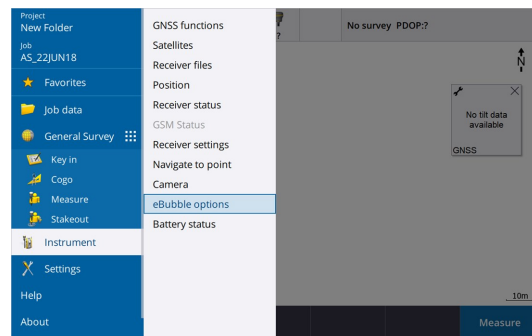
Project
New Folder

Job
AS_22JUN18

Favorites

Job data

General Survey

Key in

Cogo

Measure

Stakeout

Instrument

Settings

Help

About

GNSS functions
Satellites
Receiver files
Position
Receiver status
GSM Status
Receiver settings
Navigate to point
Camera
eBubble options
Battery status

?

No survey PDOP:?

N

No tilt data available

GNSS

10m

Measure